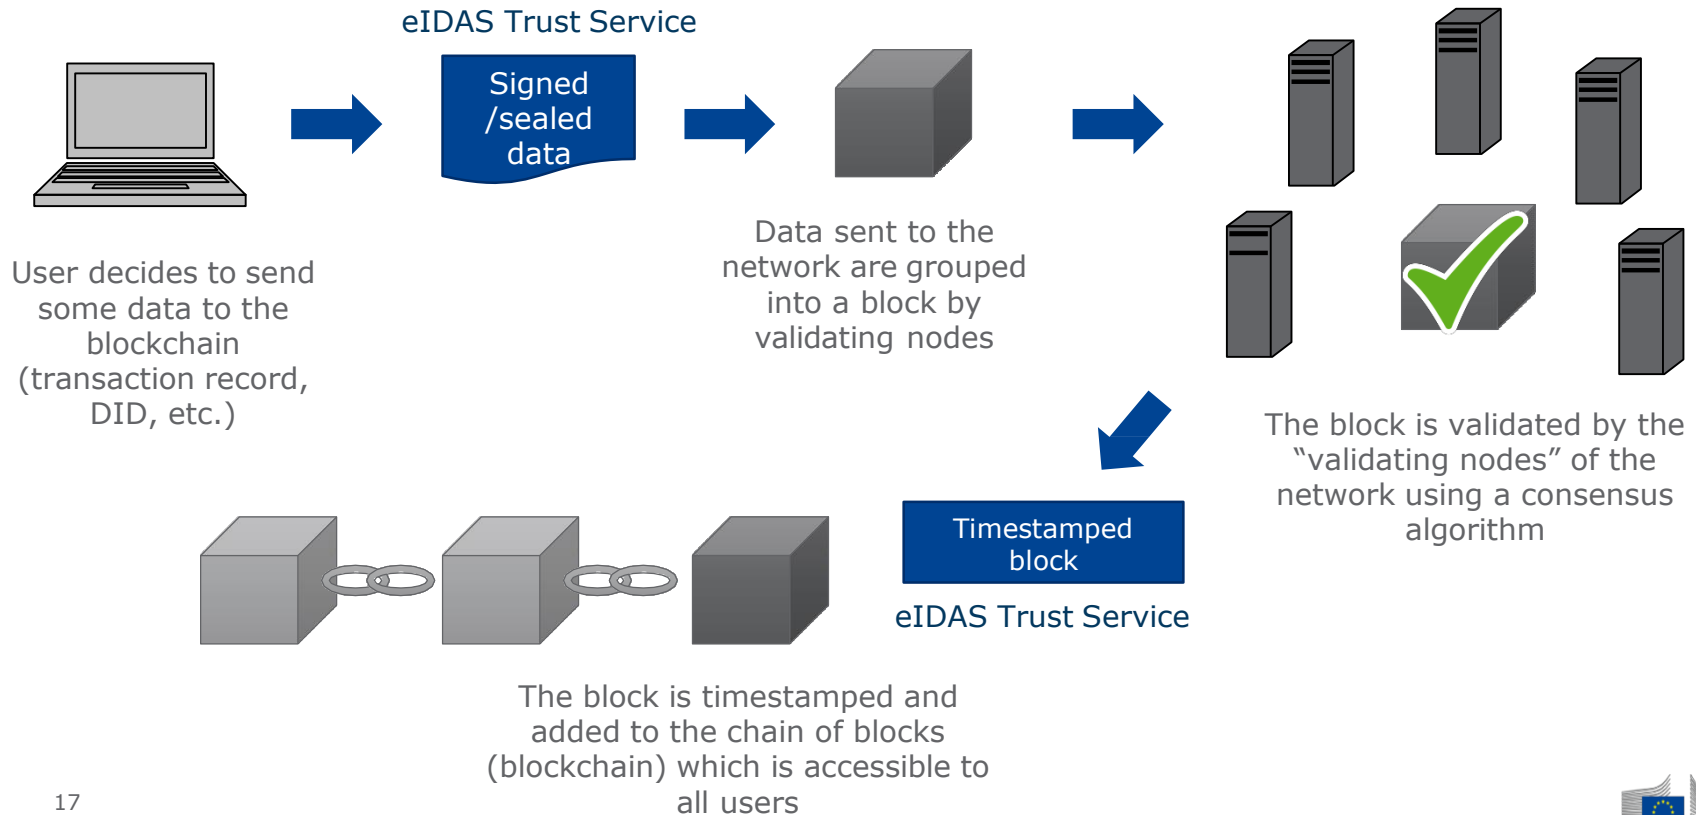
eIDAS Trust Service

Signed /sealed data

User decides to send some data to the blockchain (transaction record, DID, etc.)

Data sent to the network are grouped into a block by validating nodes

The block is validated by the "validating nodes" of the network using a consensus algorithm

Timestamped block

eIDAS Trust Service

The block is timestamped and added to the chain of blocks (blockchain) which is accessible to all users

17